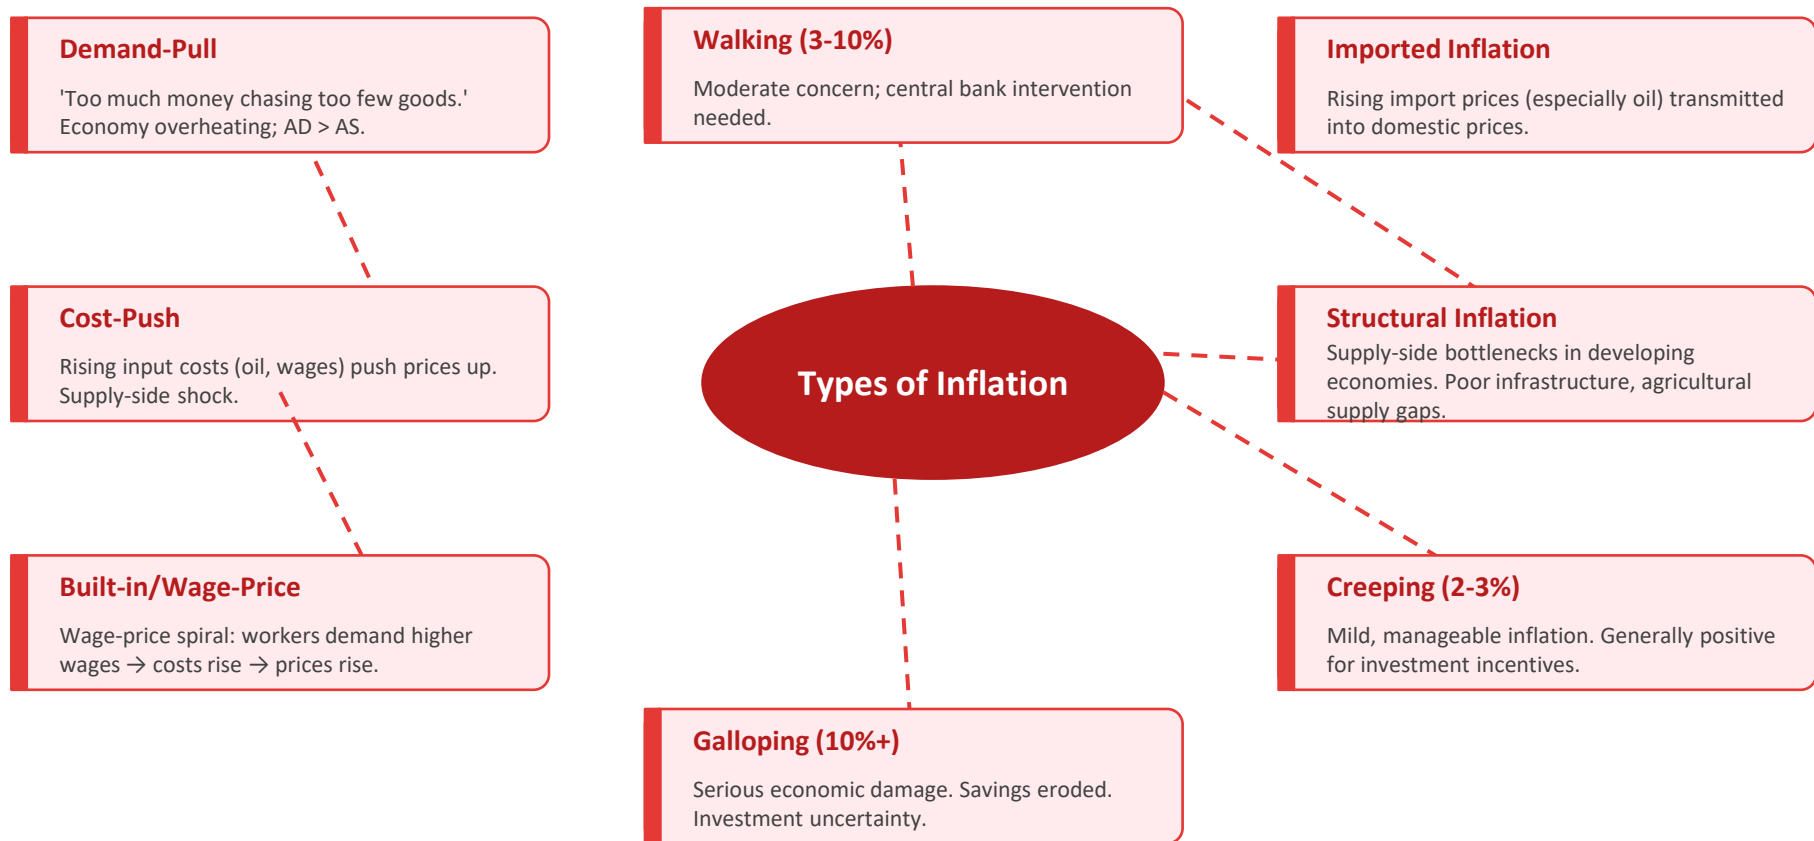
Demand-Pull

'Too much money chasing too few goods.' Economy overheating; AD > AS.

Walking (3-10%)

Moderate concern; central bank intervention needed.

Imported Inflation

Rising import prices (especially oil) transmitted into domestic prices.

Cost-Push

Rising input costs (oil, wages) push prices up. Supply-side shock.

Types of Inflation

Structural Inflation

Supply-side bottlenecks in developing economies. Poor infrastructure, agricultural supply gaps.

Built-in/Wage-Price

Wage-price spiral: workers demand higher wages → costs rise → prices rise.

Creeping (2-3%)

Mild, manageable inflation. Generally positive for investment incentives.

Galloping (10%+)

Serious economic damage. Savings eroded. Investment uncertainty.